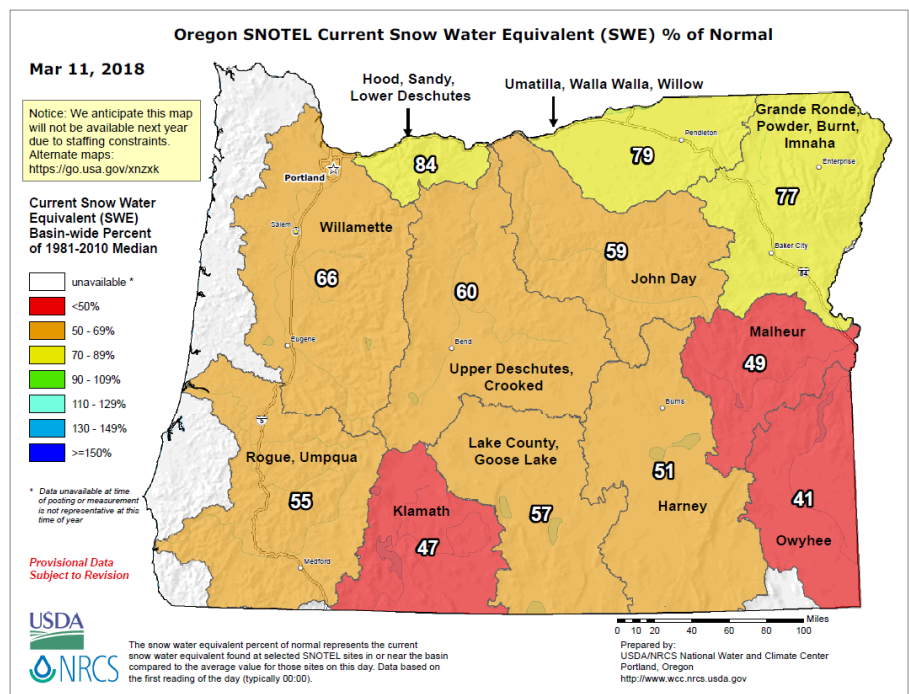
Oregon SNOTEL Current Snow Water Equivalent (SWE) % of Normal

Mar 11, 2018

Notice: We anticipate this map will not be available next year due to staffing constraints. Alternate maps: https://go.usa.gov/xnzxk

Current Snow Water Equivalent (SWE) Basin-wide Percent of 1981-2010 Median

unavailable *
<50%
50 - 69%
70 - 89%
90 - 109%
110 - 129%
130 - 149%
>=150%

* Data unavailable at time of posting or measurement is not representative at this time of year

Provisional Data Subject to Revision

Hood, Sandy, Lower Deschutes

Umatilla, Walla Walla, Willow

Grande Ronde Powder, Burnt, Imnaha

84

79

77

Pendleton

Enterprise

Baker City

84

Portland

Salem

Willamette

66

60

59

John Day

Eugene

Bend

Malheur

49

Upper Deschutes, Crooked

Burns

5

Rogue, Umpqua

55

Lake County, Goose Lake

51

41

Harney

Klamath

57

47

Owyhee

Medford

USDA

NRCS

The snow water equivalent percent of normal represents the current snow water equivalent found at selected SNOTEL sites in or near the basin compared to the average value for those sites on this day. Data based on the first reading of the day (typically 00:00).

0 10 20 40 60 80 100 Miles

Prepared by:
USDA/NRCS National Water and Climate Center
Portland, Oregon
http://www.wcc.nrcs.usda.gov